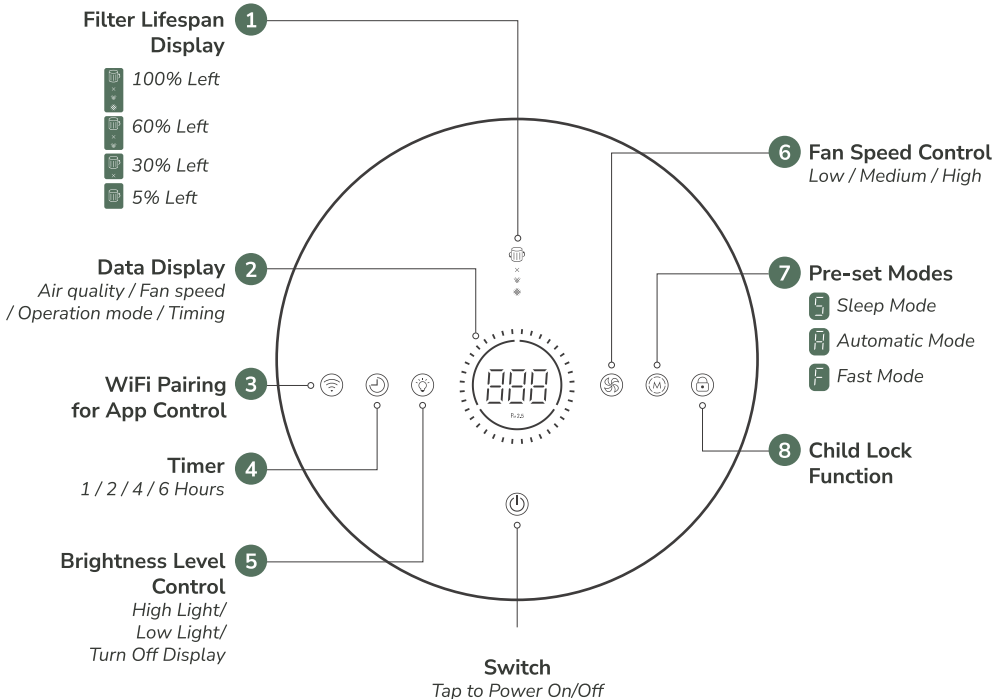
Filter Lifespan Display 1

100% Left
60% Left
30% Left
5% Left

Data Display 2
Air quality / Fan speed / Operation mode / Timing

WiFi Pairing for App Control 3

Timer 4
1 / 2 / 4 / 6 Hours

Brightness Level Control 5
High Light/ Low Light/ Turn Off Display

6 Fan Speed Control
Low / Medium / High

7 Pre-set Modes
S Sleep Mode
A Automatic Mode
F Fast Mode

8 Child Lock Function

888

$PM_{2.5}$

M

Switch
Tap to Power On/Off